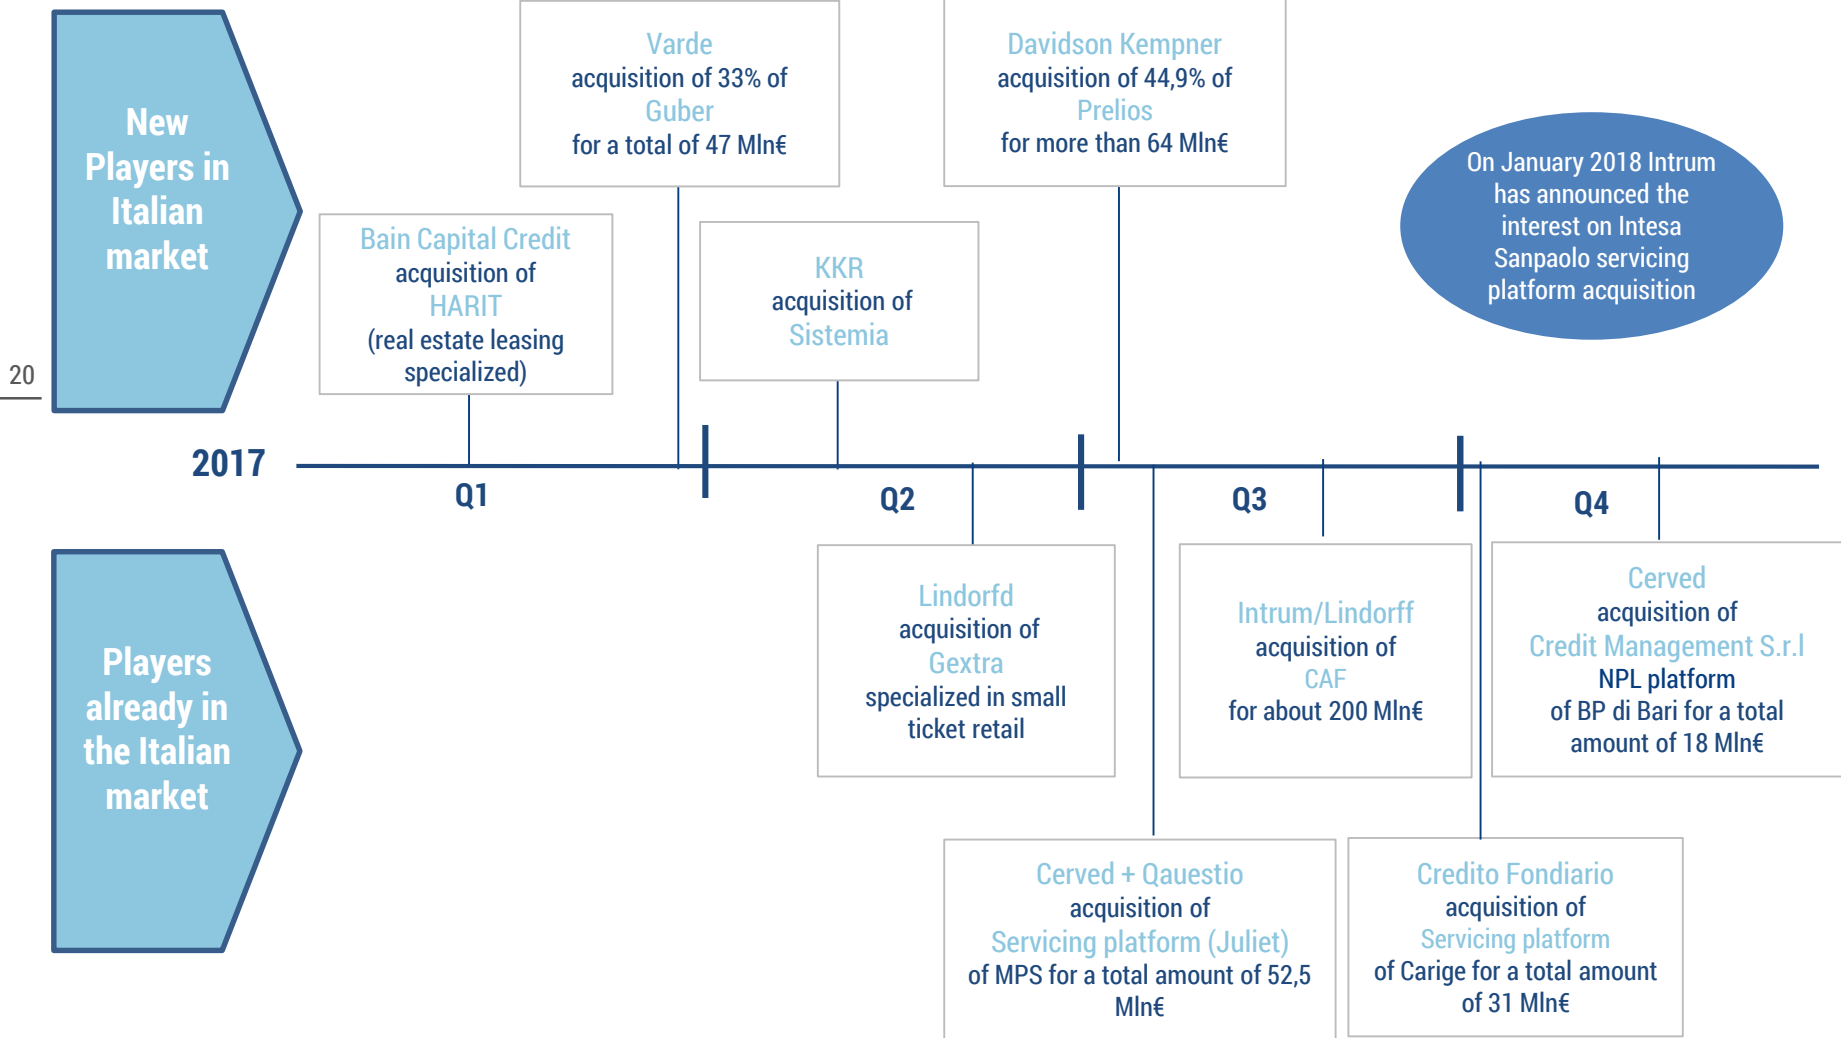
New Players in Italian market

Bain Capital Credit acquisition of HARIT (real estate leasing specialized)

Varde acquisition of 33% of Guber for a total of 47 Mln€

KKR acquisition of Sistemia

Davidson Kempner acquisition of 44,9% of Prelios for more than 64 Mln€

On January 2018 Intrum has announced the interest on Intesa Sanpaolo servicing platform acquisition

20

2017

Q1

Q2

Q3

Q4

Players already in the Italian market

Lindorfd acquisition of Gextra specialized in small ticket retail

Intrum/Lindorff acquisition of CAF for about 200 Mln€

Cerved acquisition of Credit Management S.r.l NPL platform of BP di Bari for a total amount of 18 Mln€

Cerved + Quaestio acquisition of Servicing platform (Juliet) of MPS for a total amount of 52,5 Mln€

Credito Fondiario acquisition of Servicing platform of Carige for a total amount of 31 Mln€